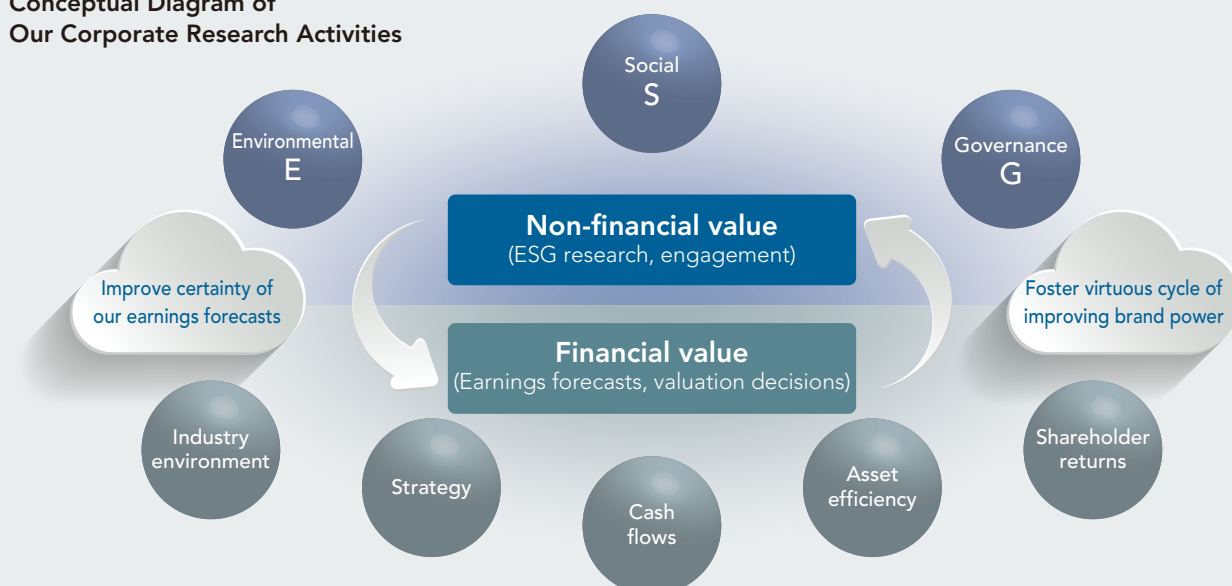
Conceptual Diagram of
Our Corporate Research Activities

Social
S

Environmental
E

Governance
G

Non-financial value
(ESG research, engagement)

Improve certainty of our earnings forecasts

Foster virtuous cycle of improving brand power

Financial value
(Earnings forecasts, valuation decisions)

Industry environment

Strategy

Cash flows

Asset efficiency

Shareholder returns